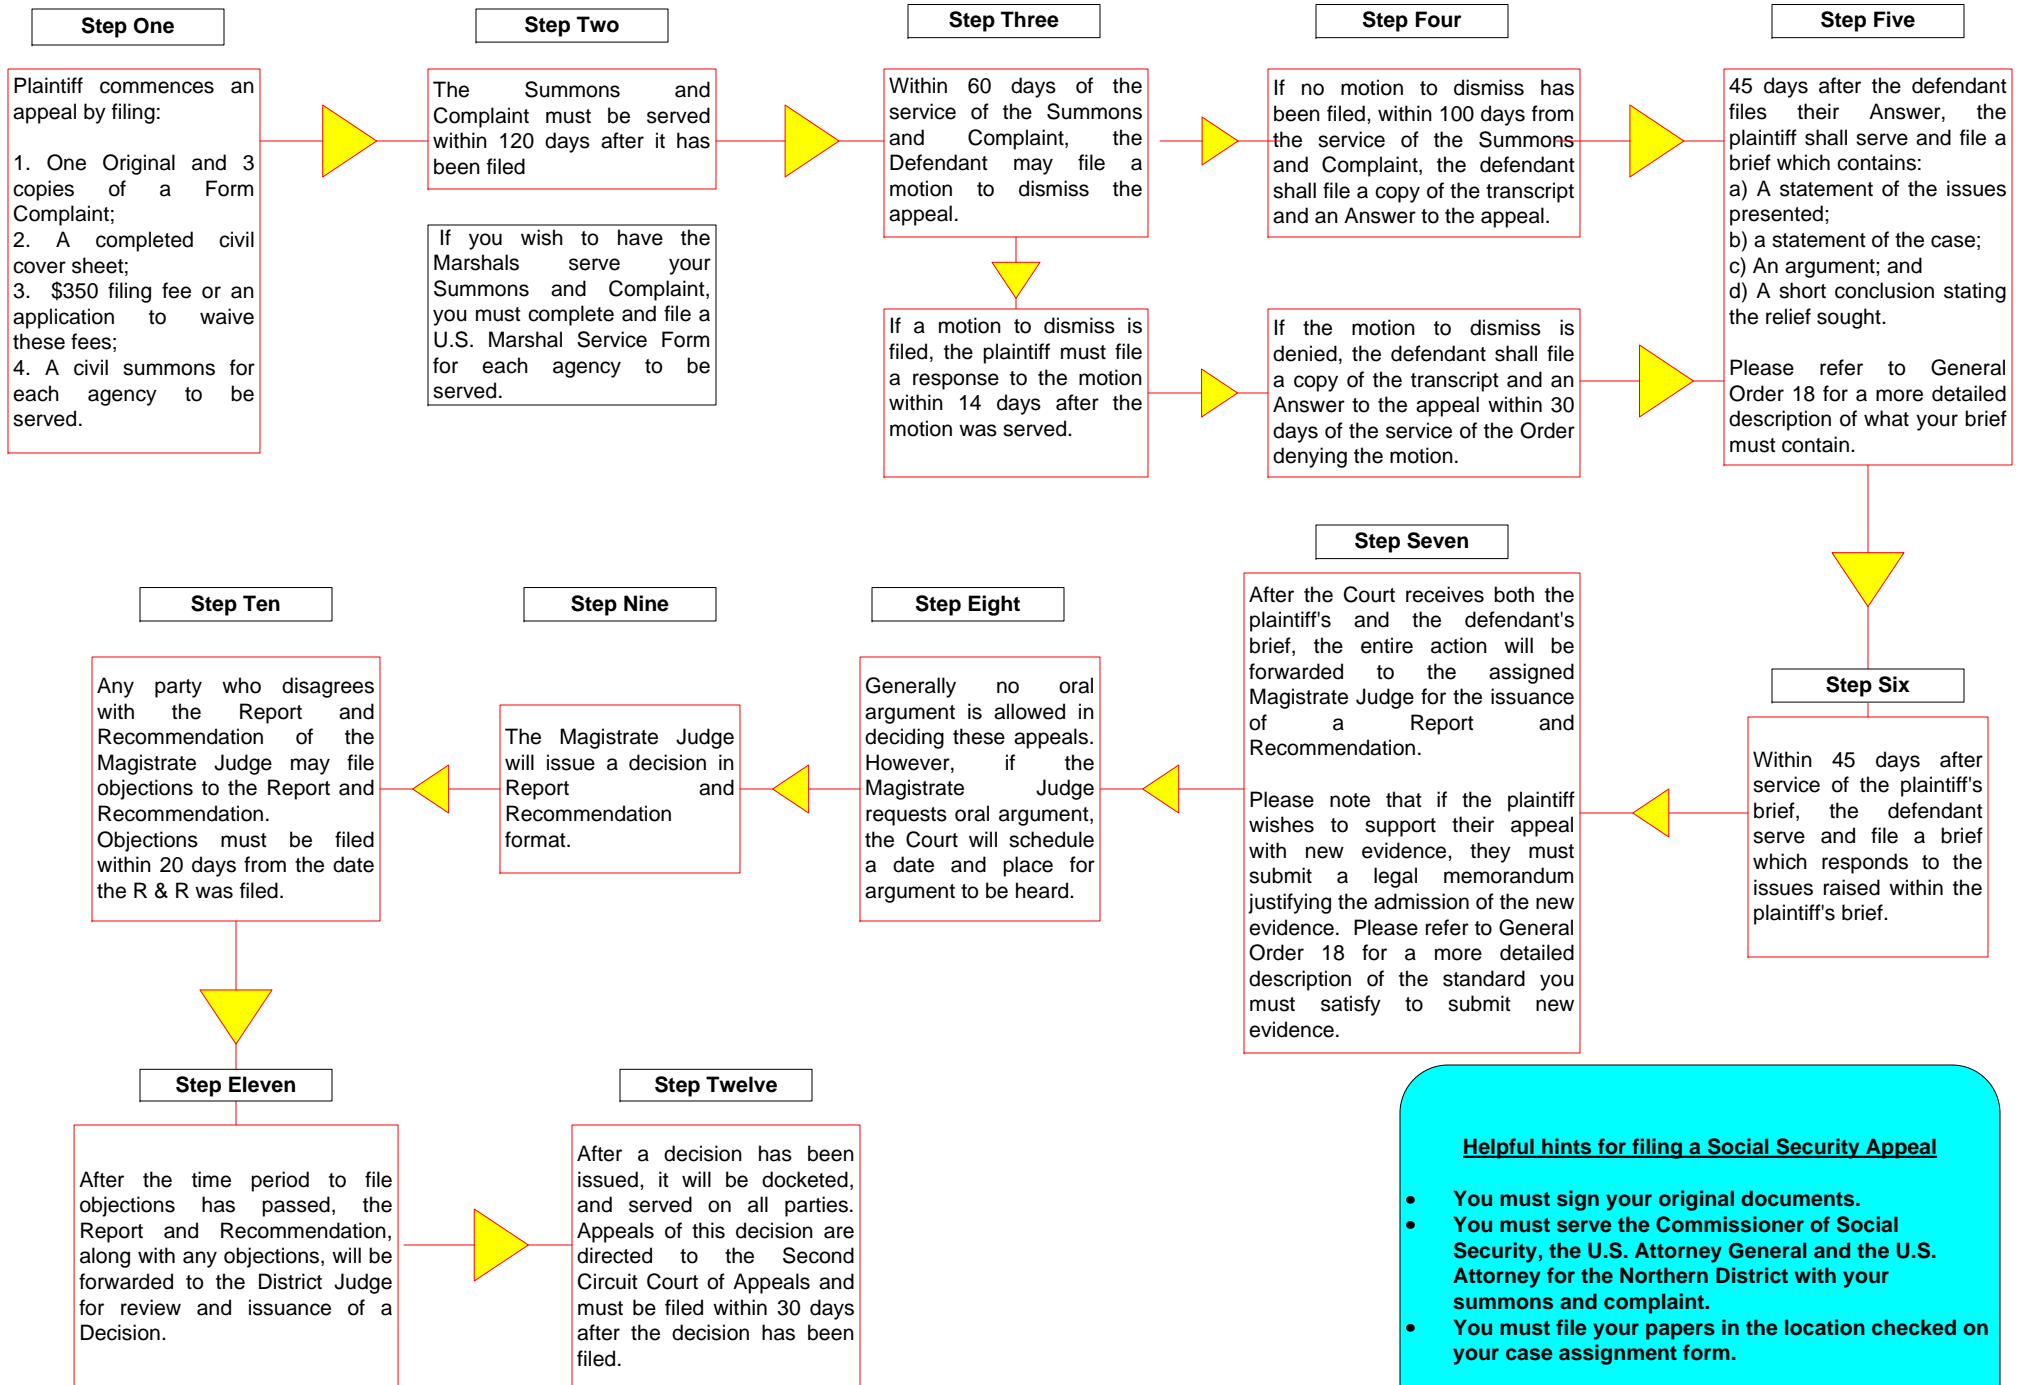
Step One

Plaintiff commences an appeal by filing:

1. One Original and 3 copies of a Form Complaint;
2. A completed civil cover sheet;
3. $350 filing fee or an application to waive these fees;
4. A civil summons for each agency to be served.

Step Two

The Summons and Complaint must be served within 120 days after it has been filed

If you wish to have the Marshals serve your Summons and Complaint, you must complete and file a U.S. Marshal Service Form for each agency to be served.

Step Three

Within 60 days of the service of the Summons and Complaint, the Defendant may file a motion to dismiss the appeal.

If a motion to dismiss is filed, the plaintiff must file a response to the motion within 14 days after the motion was served.

Step Four

If no motion to dismiss has been filed, within 100 days from the service of the Summons and Complaint, the defendant shall file a copy of the transcript and an Answer to the appeal.

If the motion to dismiss is denied, the defendant shall file a copy of the transcript and an Answer to the appeal within 30 days of the service of the Order denying the motion.

Step Five

45 days after the defendant files their Answer, the plaintiff shall serve and file a brief which contains:
a) A statement of the issues presented;
b) a statement of the case;
c) An argument; and
d) A short conclusion stating the relief sought.

Please refer to General Order 18 for a more detailed description of what your brief must contain.

Step Six

Within 45 days after service of the plaintiff's brief, the defendant serve and file a brief which responds to the issues raised within the plaintiff's brief.

Step Seven

After the Court receives both the plaintiff's and the defendant's brief, the entire action will be forwarded to the assigned Magistrate Judge for the issuance of a Report and Recommendation.

Please note that if the plaintiff wishes to support their appeal with new evidence, they must submit a legal memorandum justifying the admission of the new evidence. Please refer to General Order 18 for a more detailed description of the standard you must satisfy to submit new evidence.

Step Eight

Generally no oral argument is allowed in deciding these appeals. However, if the Magistrate Judge requests oral argument, the Court will schedule a date and place for argument to be heard.

Step Nine

The Magistrate Judge will issue a decision in Report and Recommendation format.

Step Ten

Any party who disagrees with the Report and Recommendation of the Magistrate Judge may file objections to the Report and Recommendation.
Objections must be filed within 20 days from the date the R & R was filed.

Step Eleven

After the time period to file objections has passed, the Report and Recommendation, along with any objections, will be forwarded to the District Judge for review and issuance of a Decision.

Step Twelve

After a decision has been issued, it will be docketed, and served on all parties. Appeals of this decision are directed to the Second Circuit Court of Appeals and must be filed within 30 days after the decision has been filed.

Helpful hints for filing a Social Security Appeal

• You must sign your original documents.
• You must serve the Commissioner of Social Security, the U.S. Attorney General and the U.S. Attorney for the Northern District with your summons and complaint.
• You must file your papers in the location checked on your case assignment form.